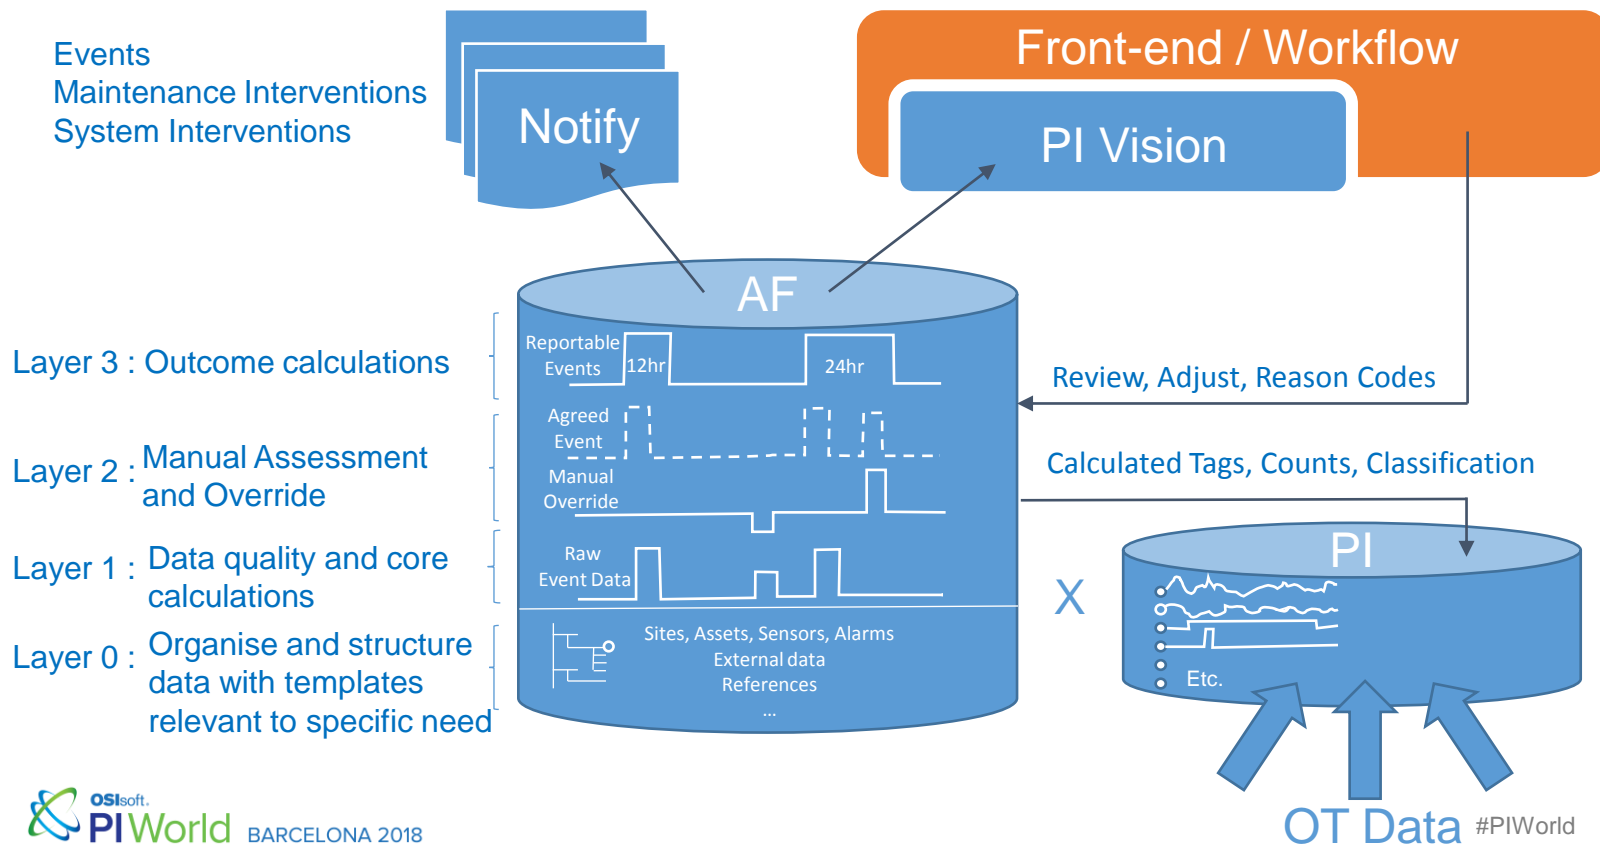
Events
Maintenance Interventions
System Interventions

Notify

Front-end / Workflow

PI Vision

AF

Layer 3 : Outcome calculations

Reportable Events

12hr

24hr

Review, Adjust, Reason Codes

Layer 2 : Manual Assessment and Override

Agreed Event

Manual Override

Calculated Tags, Counts, Classification

Layer 1 : Data quality and core calculations

Raw Event Data

PI

X

Layer 0 : Organise and structure data with templates relevant to specific need

Sites, Assets, Sensors, Alarms
External data
References
...

Etc.

OSIsoft.
PIWorld BARCELONA 2018

OT Data #PIWorld